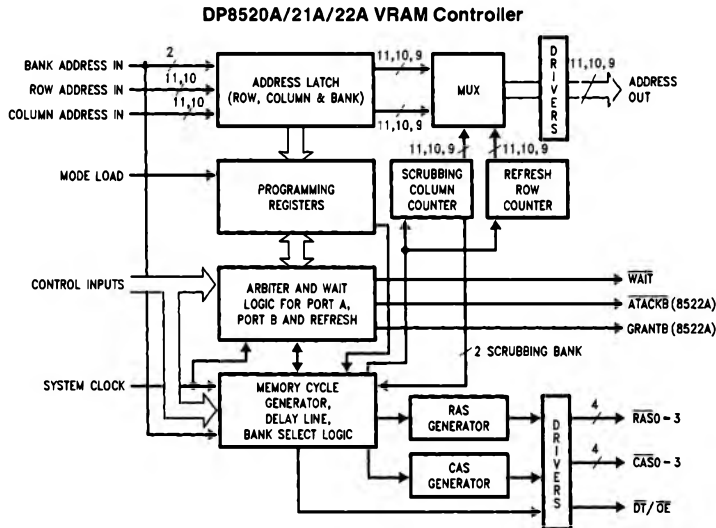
DP8520A/21A/22A VRAM Controller

BANK ADDRESS IN
ROW ADDRESS IN
COLUMN ADDRESS IN
2
11,10
11,10
ADDRESS LATCH (ROW, COLUMN & BANK)
11,10,9
11,10,9
MUX
DRIVERS
11,10,9
ADDRESS OUT
11,10,9
11,10,9
MODE LOAD
PROGRAMMING REGISTERS
SCRUBBING COLUMN COUNTER
REFRESH ROW COUNTER
CONTROL INPUTS
ARBITER AND WAIT LOGIC FOR PORT A, PORT B AND REFRESH
$\overline{WAIT}$
$\overline{ATACKB}$ (8522A)
GRANTB (8522A)
2 SCRUBBING BANK
SYSTEM CLOCK
MEMORY CYCLE GENERATOR, DELAY LINE, BANK SELECT LOGIC
RAS GENERATOR
CAS GENERATOR
DRIVERS
4
$\overline{RAS0}$ - 3
4
$\overline{CAS0}$ - 3
$\overline{DT}$/$\overline{OE}$